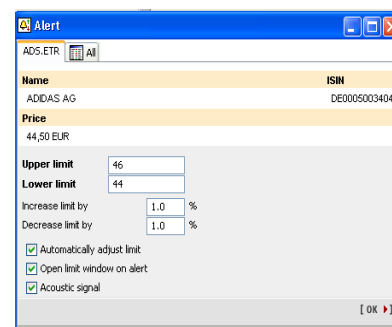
Alert

ADS.ETR | All

Name
ADIDAS AG

ISIN
DE000500340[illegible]

Price
44,50 EUR

Upper limit 46
Lower limit 44

Increase limit by 1.0 %
Decrease limit by 1.0 %

Automatically adjust limit
Open limit window on alert
Acoustic signal

[ OK ]